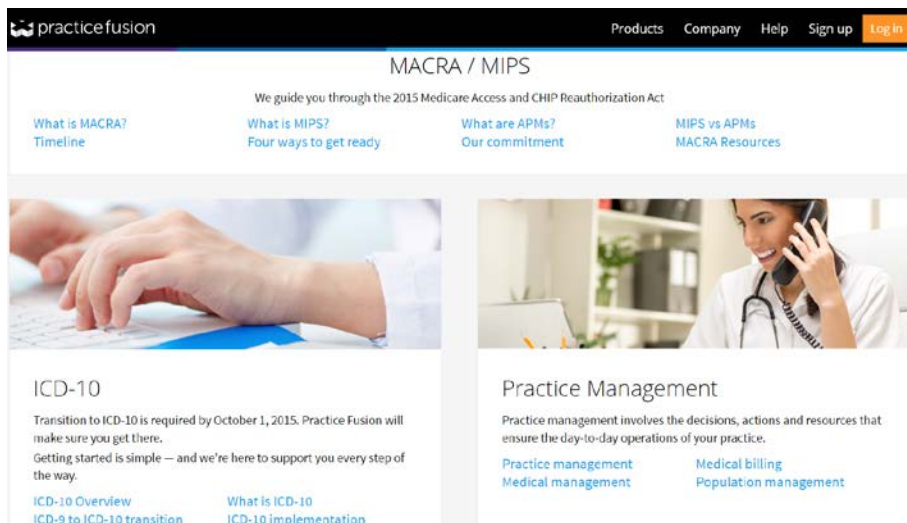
practicefusion

Products Company Help Sign up Log in

MACRA / MIPS

We guide you through the 2015 Medicare Access and CHIP Reauthorization Act

What is MACRA?
Timeline

What is MIPS?
Four ways to get ready

What are APMs?
Our commitment

MIPS vs APMs
MACRA Resources

ICD-10

Transition to ICD-10 is required by October 1, 2015. Practice Fusion will make sure you get there.
Getting started is simple — and we're here to support you every step of the way.

ICD-10 Overview
ICD-9 to ICD-10 transition

What is ICD-10
ICD-10 implementation

Practice Management

Practice management involves the decisions, actions and resources that ensure the day-to-day operations of your practice.

Practice management
Medical management

Medical billing
Population management